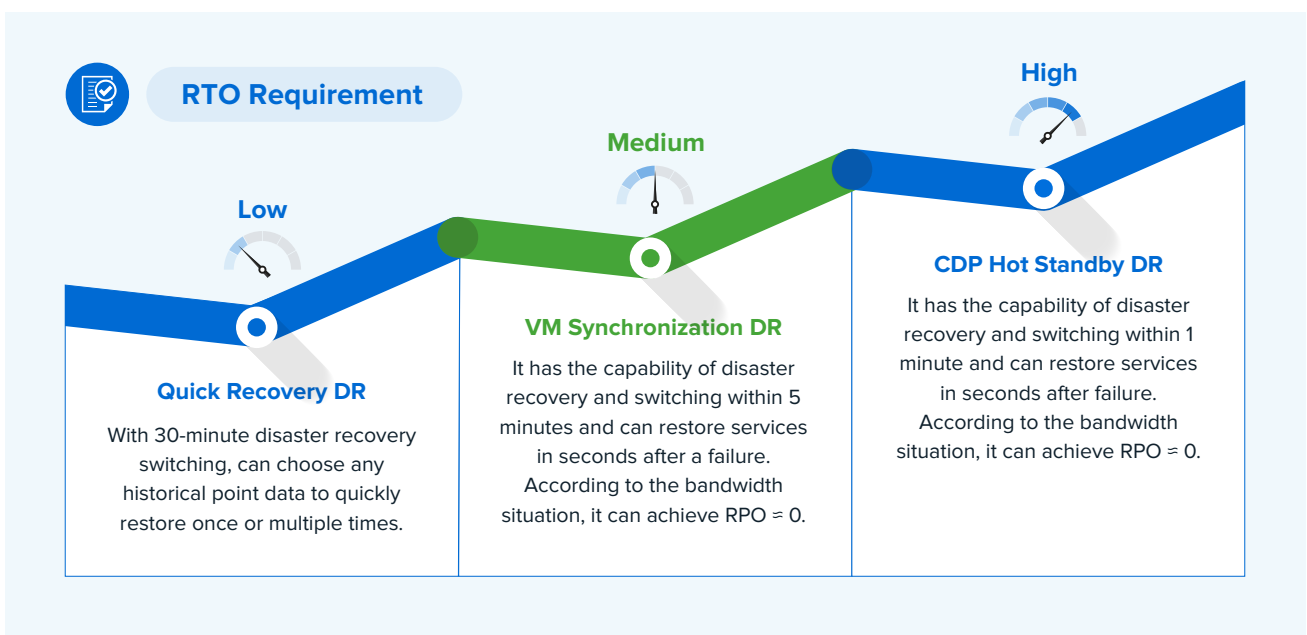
RTO Requirement

Low

Quick Recovery DR

With 30-minute disaster recovery switching, can choose any historical point data to quickly restore once or multiple times.

Medium

VM Synchronization DR

It has the capability of disaster recovery and switching within 5 minutes and can restore services in seconds after a failure. According to the bandwidth situation, it can achieve RPO ≈ 0.

High

CDP Hot Standby DR

It has the capability of disaster recovery and switching within 1 minute and can restore services in seconds after failure. According to the bandwidth situation, it can achieve RPO ≈ 0.